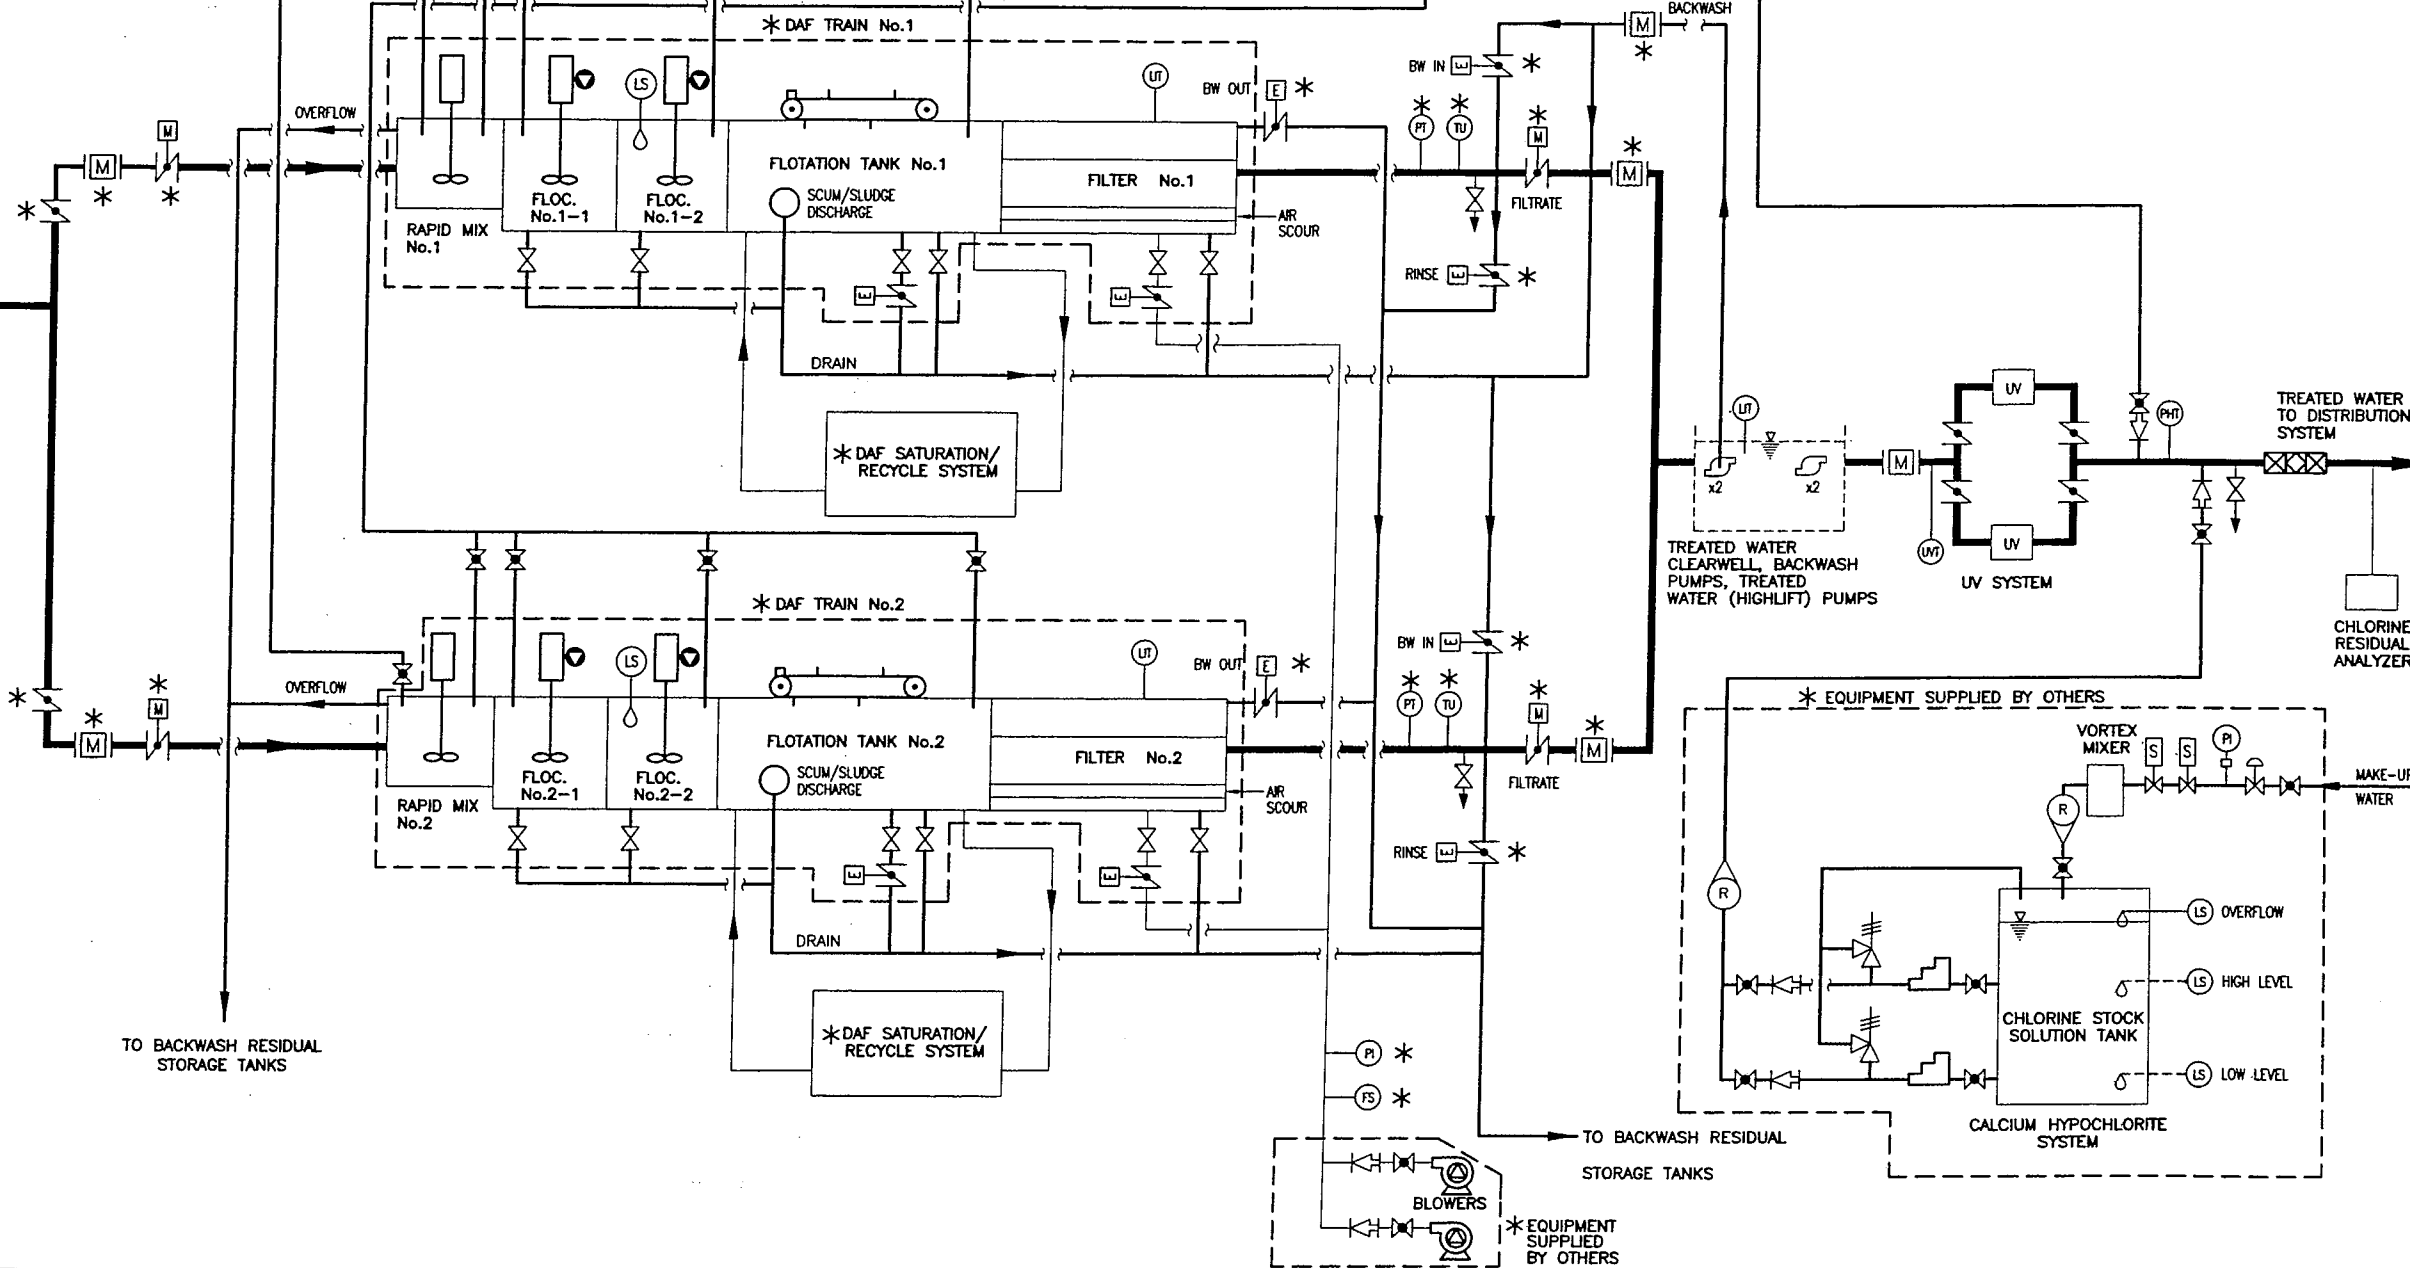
BACKWASH

∗ DAF TRAIN No.1

BW IN ∗

LS

LIT

BW OUT E ∗

OVERFLOW

M

M ∗ ∗

∗

PT TU

M

∗ M

RAPID MIX No.1

FLOC. No.1–1

FLOC. No.1–2

FLOTATION TANK No.1

SCUM/SLUDGE DISCHARGE

FILTER No.1

AIR SCOUR

FILTRATE

RINSE ∗

DRAIN

∗ DAF SATURATION/ RECYCLE SYSTEM

LIT

UV

PHT

TREATED WATER TO DISTRIBUTION SYSTEM

x2 x2

M

UVT

UV

TREATED WATER CLEARWELL, BACKWASH PUMPS, TREATED WATER (HIGHLIFT) PUMPS

UV SYSTEM

CHLORINE RESIDUAL ANALYZER

∗ DAF TRAIN No.2

BW IN ∗

LS

LIT

BW OUT E ∗

OVERFLOW

∗ ∗ M

M

PT TU

∗ M

∗ M

RAPID MIX No.2

FLOC. No.2–1

FLOC. No.2–2

FLOTATION TANK No.2

SCUM/SLUDGE DISCHARGE

FILTER No.2

AIR SCOUR

FILTRATE

RINSE ∗

DRAIN

∗ EQUIPMENT SUPPLIED BY OTHERS

VORTEX MIXER

S S PI

MAKE-UP WATER

R

R

LS OVERFLOW

LS HIGH LEVEL

CHLORINE STOCK SOLUTION TANK

LS LOW LEVEL

CALCIUM HYPOCHLORITE SYSTEM

∗ DAF SATURATION/ RECYCLE SYSTEM

TO BACKWASH RESIDUAL STORAGE TANKS

PI ∗

FS ∗

TO BACKWASH RESIDUAL STORAGE TANKS

BLOWERS

∗ EQUIPMENT SUPPLIED BY OTHERS